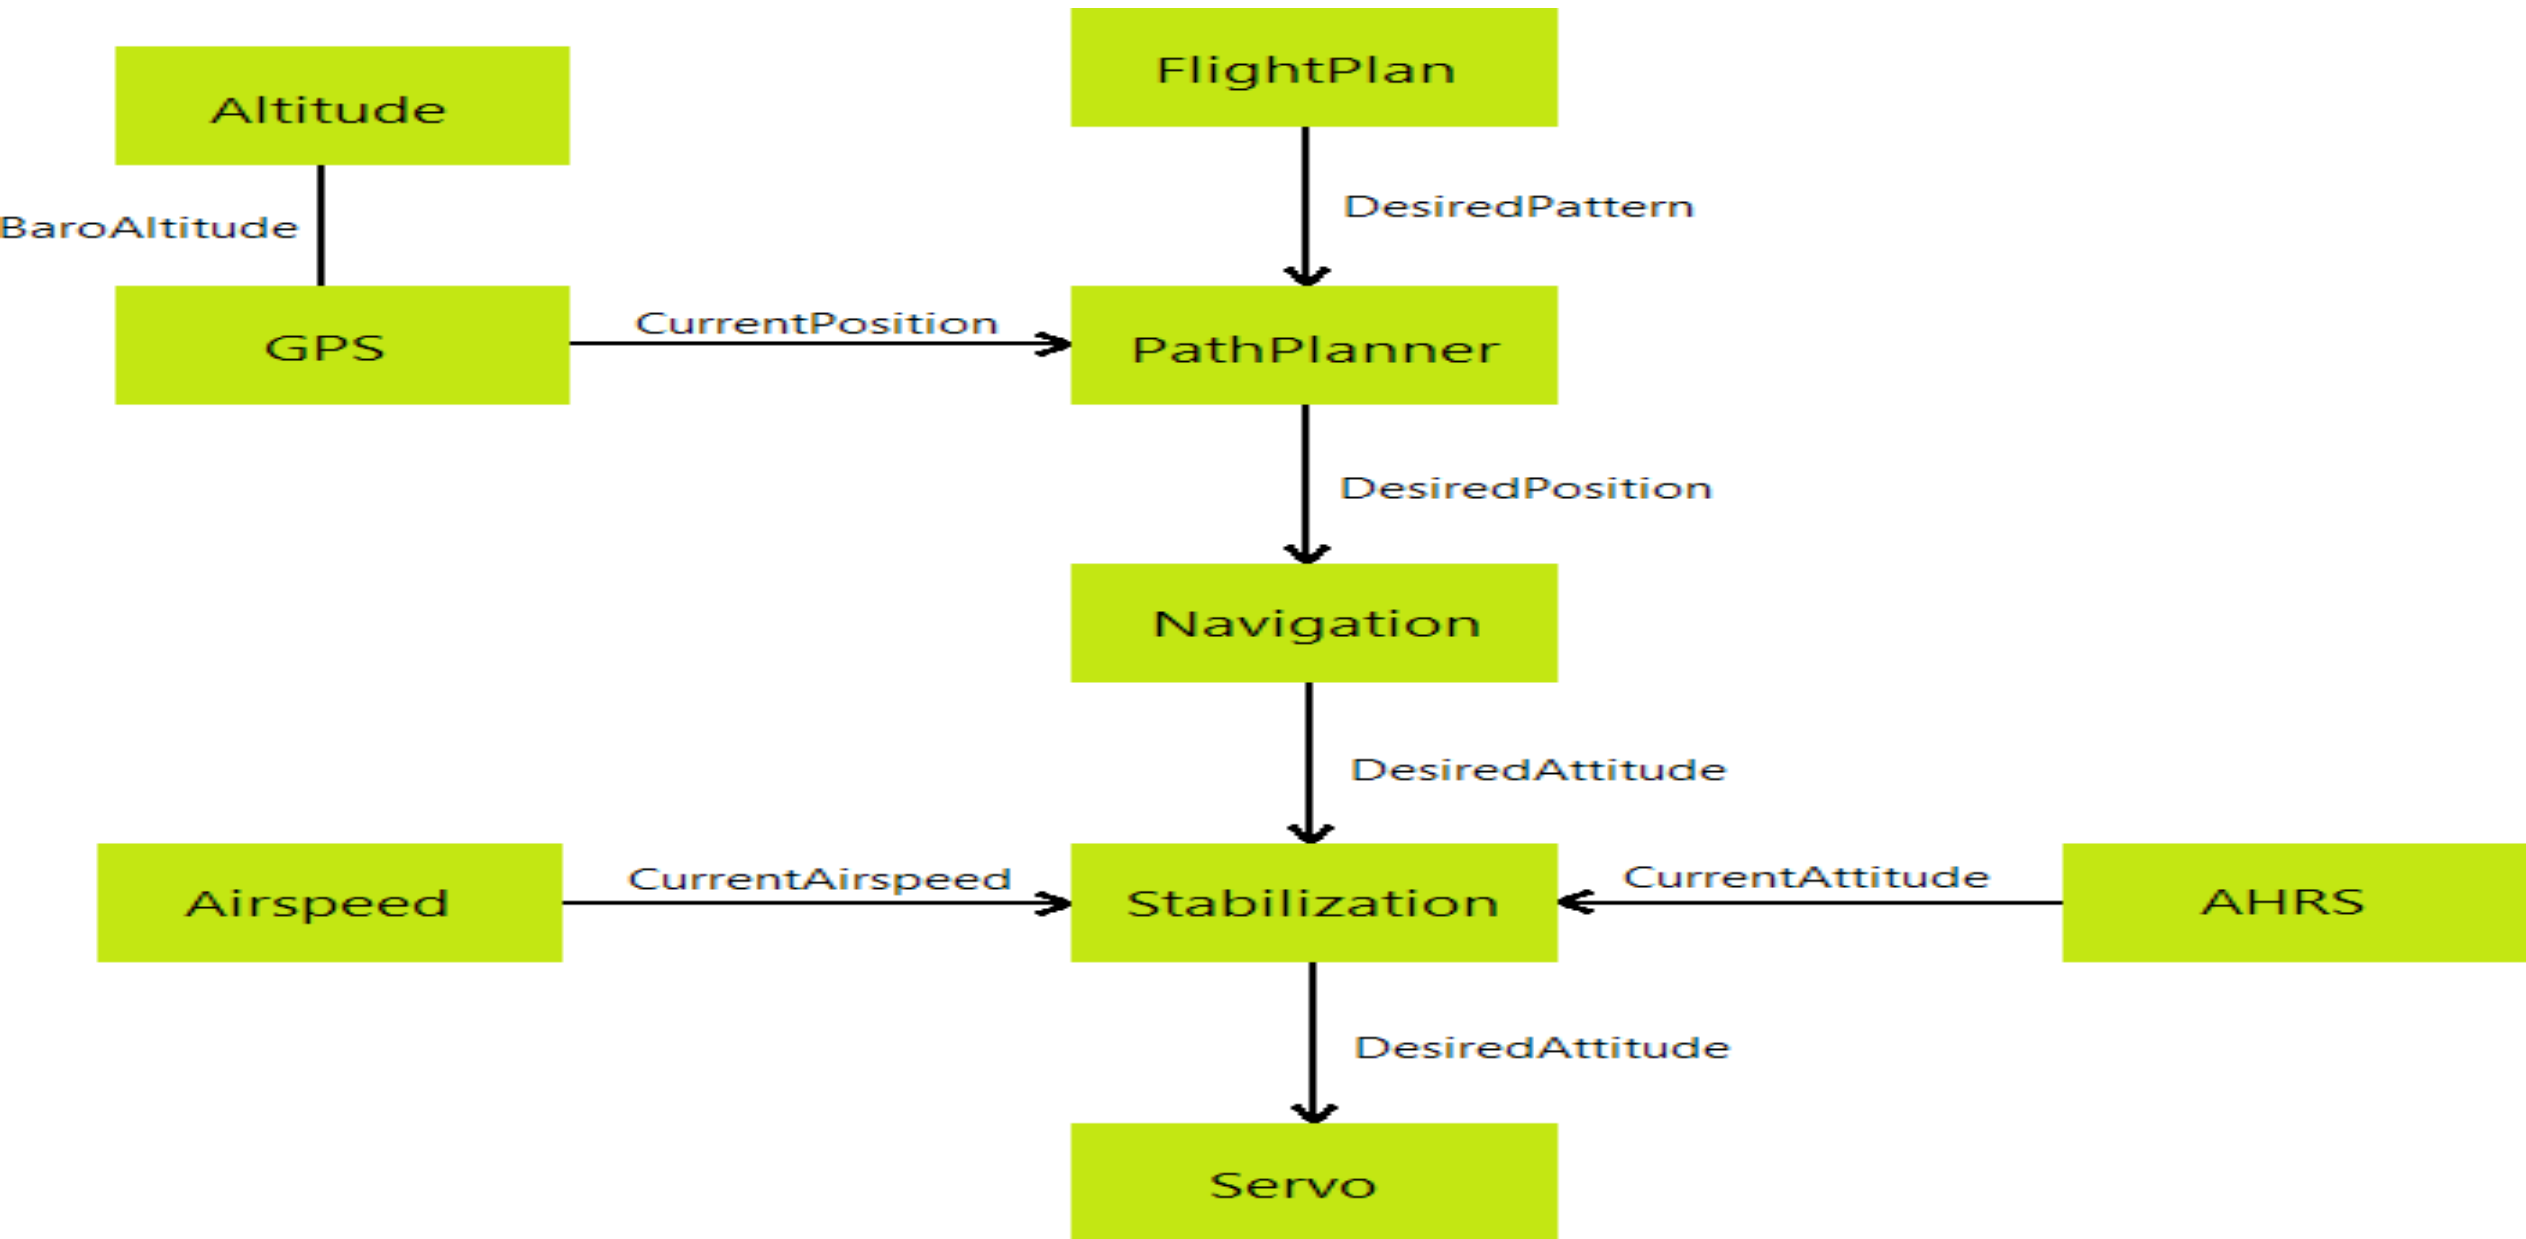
Altitude

FlightPlan

BaroAltitude

DesiredPattern

GPS

CurrentPosition

PathPlanner

DesiredPosition

Navigation

DesiredAttitude

Airspeed

CurrentAirspeed

Stabilization

CurrentAttitude

AHRS

DesiredAttitude

Servo